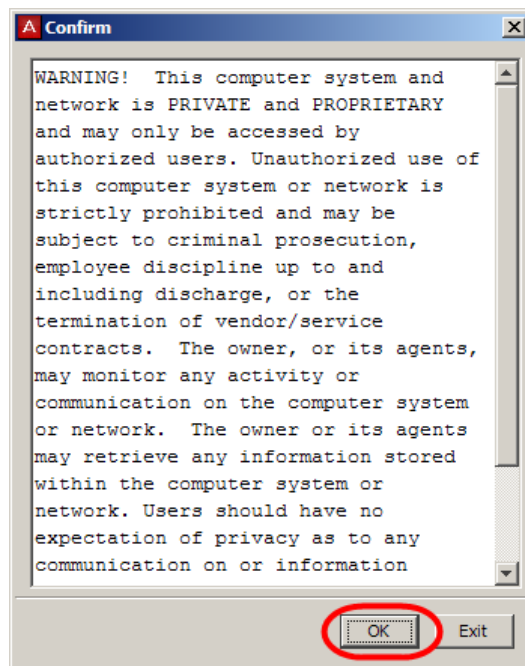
Confirm

WARNING! This computer system and network is PRIVATE and PROPRIETARY and may only be accessed by authorized users. Unauthorized use of this computer system or network is strictly prohibited and may be subject to criminal prosecution, employee discipline up to and including discharge, or the termination of vendor/service contracts. The owner, or its agents, may monitor any activity or communication on the computer system or network. The owner or its agents may retrieve any information stored within the computer system or network. Users should have no expectation of privacy as to any communication on or information

OK
Exit